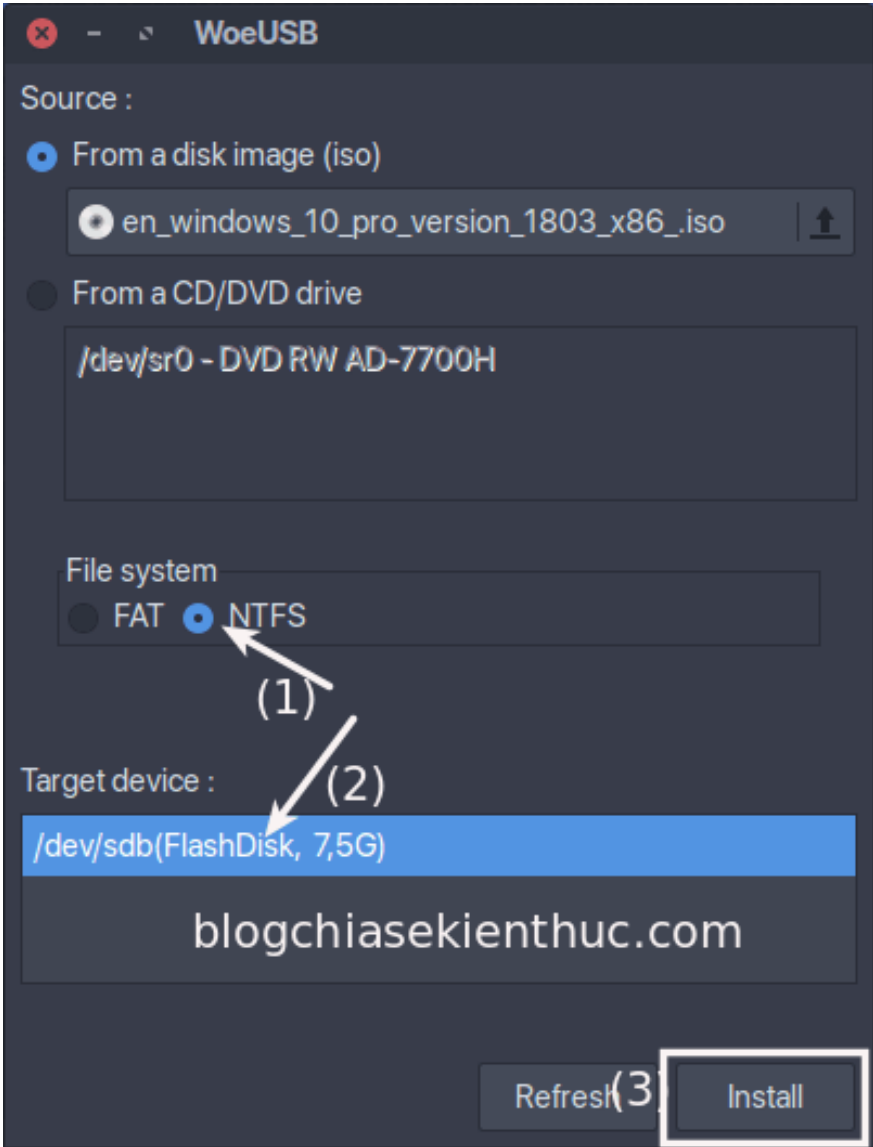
WoeUSB

Source :

From a disk image (iso)

en_windows_10_pro_version_1803_x86_.iso

From a CD/DVD drive

/dev/sr0 - DVD RW AD-7700H

File system

FAT NTFS

(1)

Target device :

(2)

/dev/sdb(FlashDisk, 7,5G)

blogchiasekienthuc.com

Refresh (3) Install